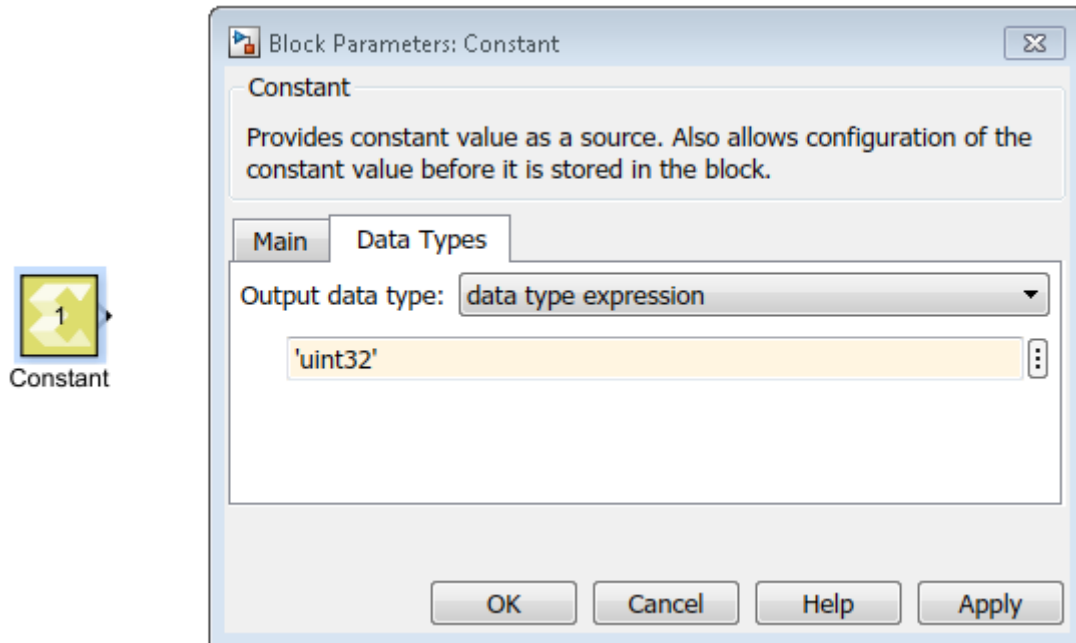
1

Constant

Block Parameters: Constant

Constant

Provides constant value as a source. Also allows configuration of the constant value before it is stored in the block.

Main

Data Types

Output data type: data type expression

'uint32'

OK

Cancel

Help

Apply